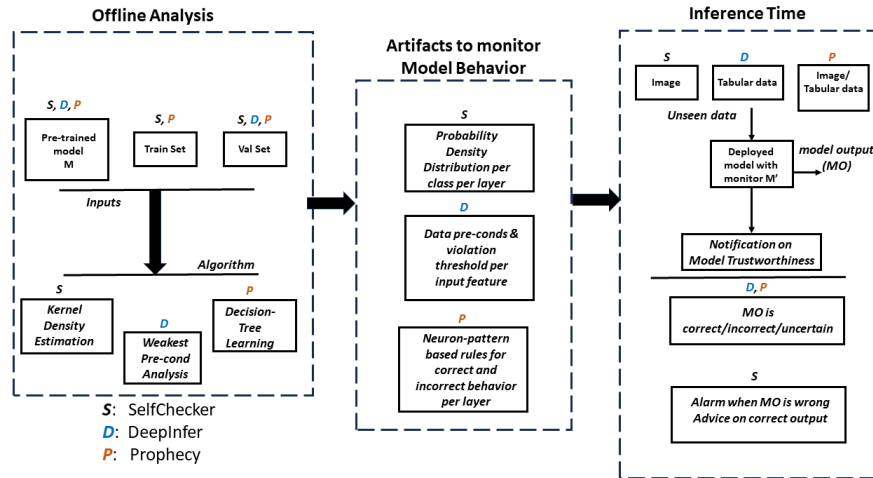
Offline Analysis

S, D, P
Pre-trained model M

S, P
Train Set

S, D, P
Val Set

Inputs

Algorithm

S
Kernel Density Estimation

D
Weakest Pre-cond Analysis

P
Decision-Tree Learning

S: SelfChecker
D: DeepInfer
P: Prophecy

Artifacts to monitor Model Behavior

S
Probability Density Distribution per class per layer

D
Data pre-conds & violation threshold per input feature

P
Neuron-pattern based rules for correct and incorrect behavior per layer

Inference Time

S
Image

D
Tabular data

P
Image/ Tabular data

Unseen data

Deployed model with monitor M'

model output (MO)

Notification on Model Trustworthiness

D, P
MO is correct/incorrect/uncertain

S
Alarm when MO is wrong Advice on correct output